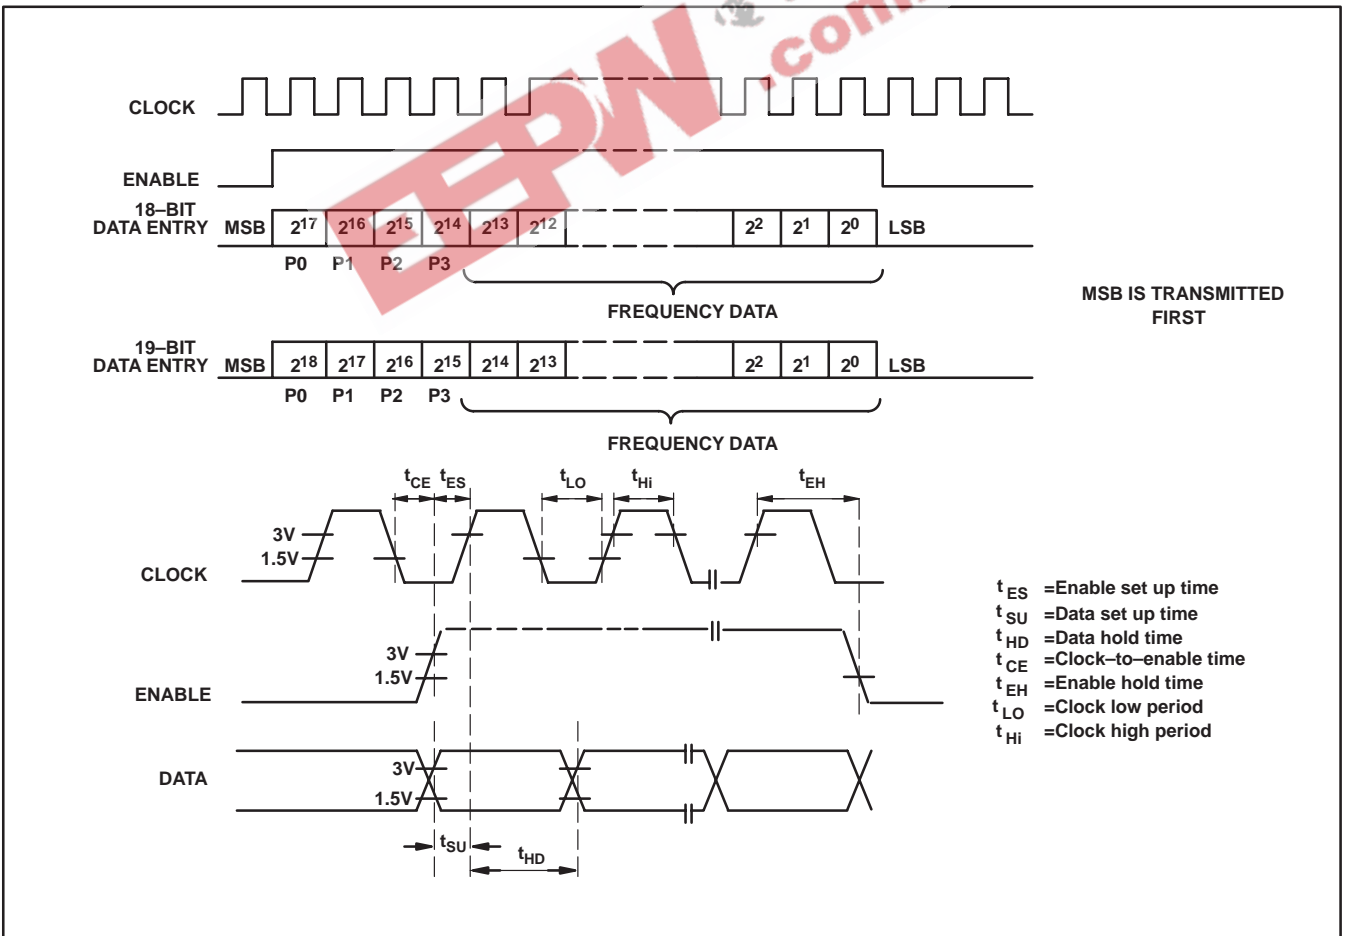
EEPW .com

CLOCK

ENABLE

18–BIT DATA ENTRY MSB $2^{17}$ $2^{16}$ $2^{15}$ $2^{14}$ $2^{13}$ $2^{12}$ $2^{2}$ $2^{1}$ $2^{0}$ LSB

P0 P1 P2 P3

FREQUENCY DATA

MSB IS TRANSMITTED FIRST

19–BIT DATA ENTRY MSB $2^{18}$ $2^{17}$ $2^{16}$ $2^{15}$ $2^{14}$ $2^{13}$ $2^{2}$ $2^{1}$ $2^{0}$ LSB

P0 P1 P2 P3

FREQUENCY DATA

$t_{CE}$ $t_{ES}$ $t_{LO}$ $t_{Hi}$ $t_{EH}$

3V
1.5V
CLOCK

3V
1.5V
ENABLE

DATA
3V
1.5V

$t_{SU}$ $t_{HD}$

$t_{ES}$ =Enable set up time
$t_{SU}$ =Data set up time
$t_{HD}$ =Data hold time
$t_{CE}$ =Clock–to–enable time
$t_{EH}$ =Enable hold time
$t_{LO}$ =Clock low period
$t_{Hi}$ =Clock high period